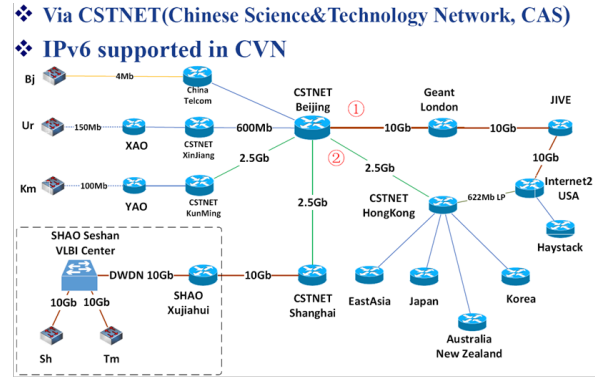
❖ Via CSTNET(Chinese Science&Technology Network, CAS)
❖ IPv6 supported in CVN

Bj
4Mb
China Telcom
Ur
150Mb
XAO
CSTNET XinJiang
600Mb
Km
100Mb
YAO
CSTNET KunMing
2.5Gb
CSTNET Beijing
①
10Gb
Geant London
10Gb
JIVE
10Gb
②
2.5Gb
Internet2 USA
622Mb LP
CSTNET HongKong
Haystack
2.5Gb
SHAO Seshan VLBI Center
DWDN 10Gb
10Gb
SHAO Xujiahui
10Gb
10Gb
Sh
Tm
CSTNET Shanghai
EastAsia
Japan
Korea
Australia New Zealand